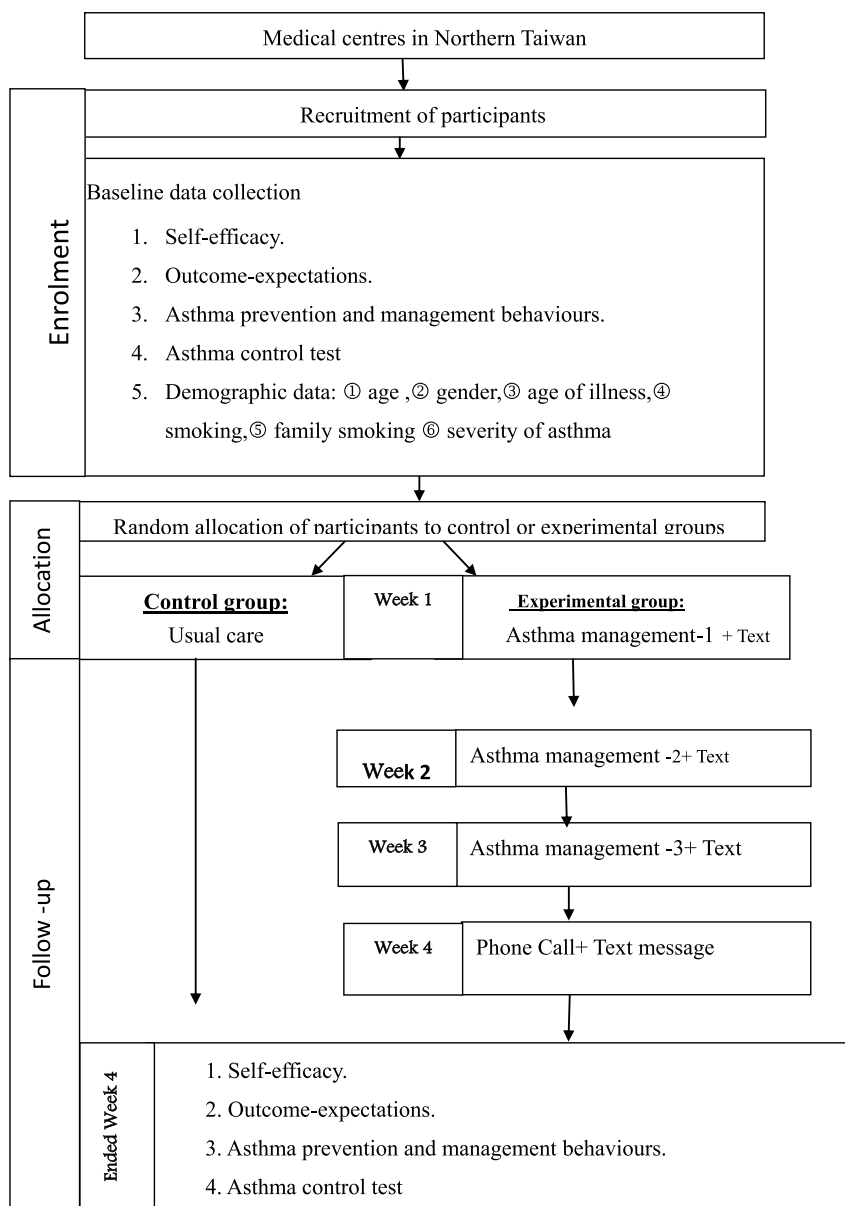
Medical centres in Northern Taiwan

Enrolment

Recruitment of participants

Baseline data collection

1. Self-efficacy.
2. Outcome-expectations.
3. Asthma prevention and management behaviours.
4. Asthma control test
5. Demographic data: ① age ,② gender,③ age of illness,④ smoking,⑤ family smoking ⑥ severity of asthma

Allocation

Random allocation of participants to control or experimental groups

Control group:
Usual care

Week 1

Experimental group:
Asthma management-1 + Text

Follow -up

Week 2 | Asthma management -2+ Text

Week 3 | Asthma management -3+ Text

Week 4 | Phone Call+ Text message

Ended Week 4

1. Self-efficacy.
2. Outcome-expectations.
3. Asthma prevention and management behaviours.
4. Asthma control test